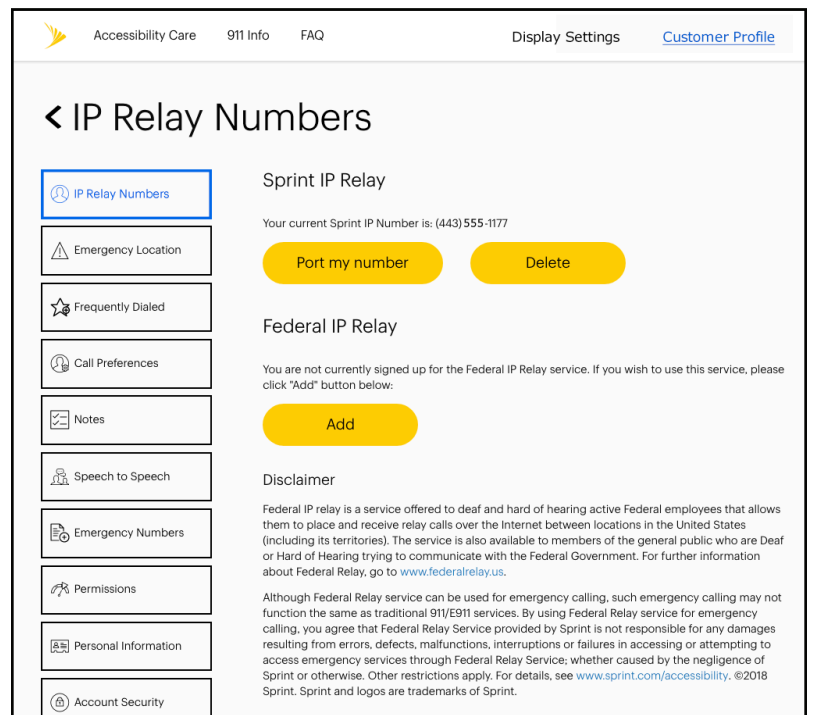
Accessibility Care 911 Info FAQ Display Settings Customer Profile

< IP Relay Numbers

IP Relay Numbers

Emergency Location

Frequently Dialed

Call Preferences

Notes

Speech to Speech

Emergency Numbers

Permissions

Personal Information

Account Security

Sprint IP Relay

Your current Sprint IP Number is: (443) 555-1177

Port my number

Delete

Federal IP Relay

You are not currently signed up for the Federal IP Relay service. If you wish to use this service, please click "Add" button below:

Add

Disclaimer

Federal IP relay is a service offered to deaf and hard of hearing active Federal employees that allows them to place and receive relay calls over the Internet between locations in the United States (including its territories). The service is also available to members of the general public who are Deaf or Hard of Hearing trying to communicate with the Federal Government. For further information about Federal Relay, go to www.federalrelay.us.

Although Federal Relay service can be used for emergency calling, such emergency calling may not function the same as traditional 911/E911 services. By using Federal Relay service for emergency calling, you agree that Federal Relay Service provided by Sprint is not responsible for any damages resulting from errors, defects, malfunctions, interruptions or failures in accessing or attempting to access emergency services through Federal Relay Service; whether caused by the negligence of Sprint or otherwise. Other restrictions apply. For details, see www.sprint.com/accessibility. ©2018 Sprint. Sprint and logos are trademarks of Sprint.